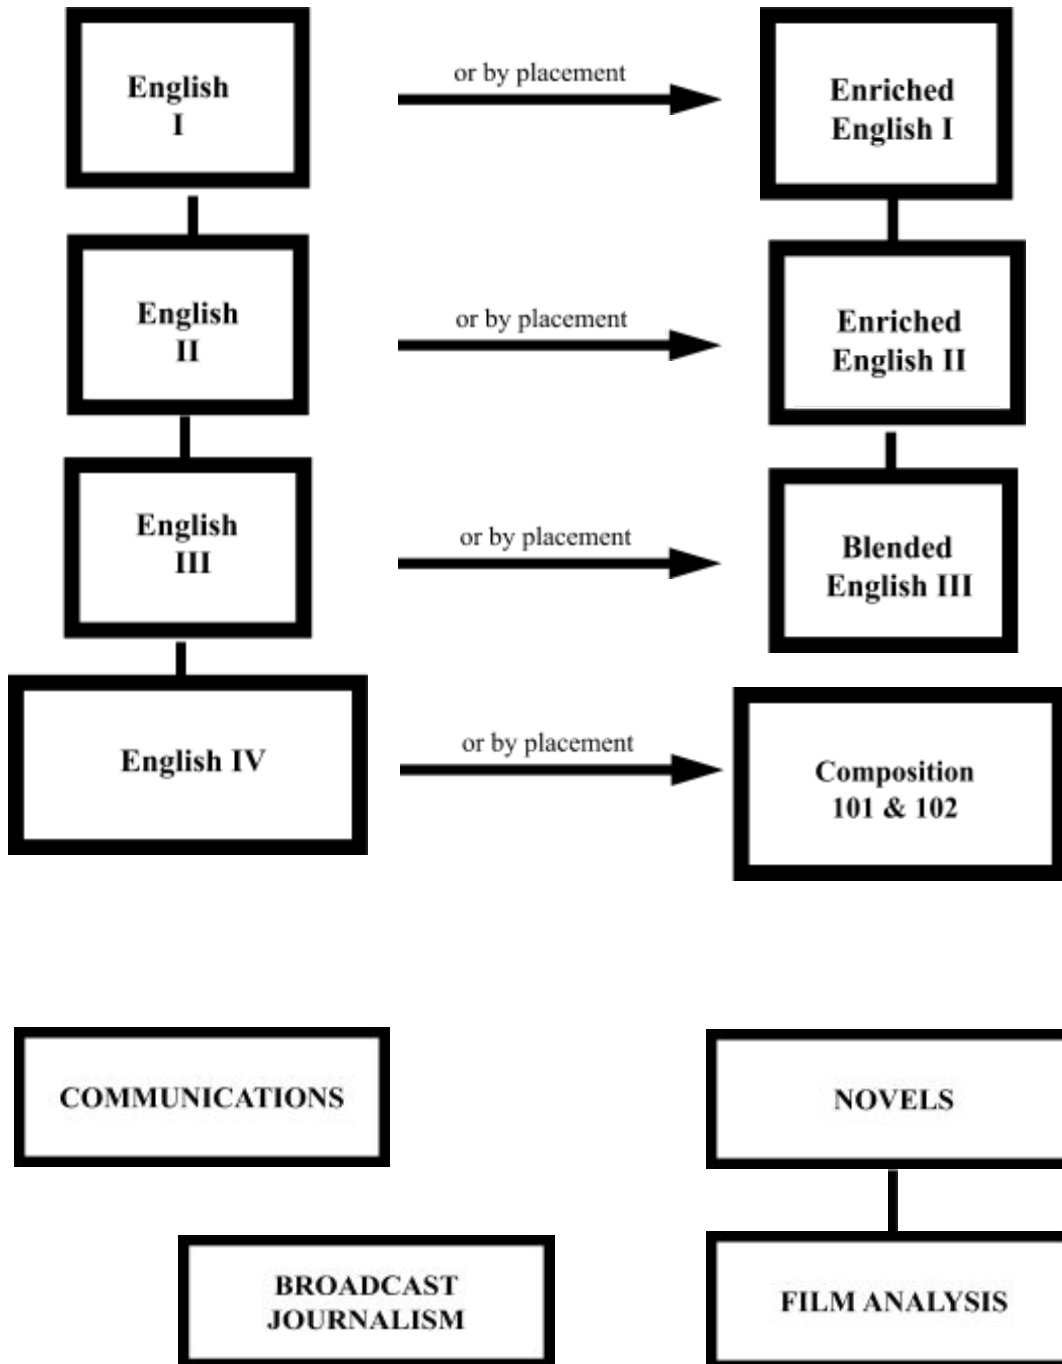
English I

or by placement

Enriched English I

English II

or by placement

Enriched English II

English III

or by placement

Blended English III

English IV

or by placement

Composition 101 & 102

COMMUNICATIONS

NOVELS

BROADCAST JOURNALISM

FILM ANALYSIS